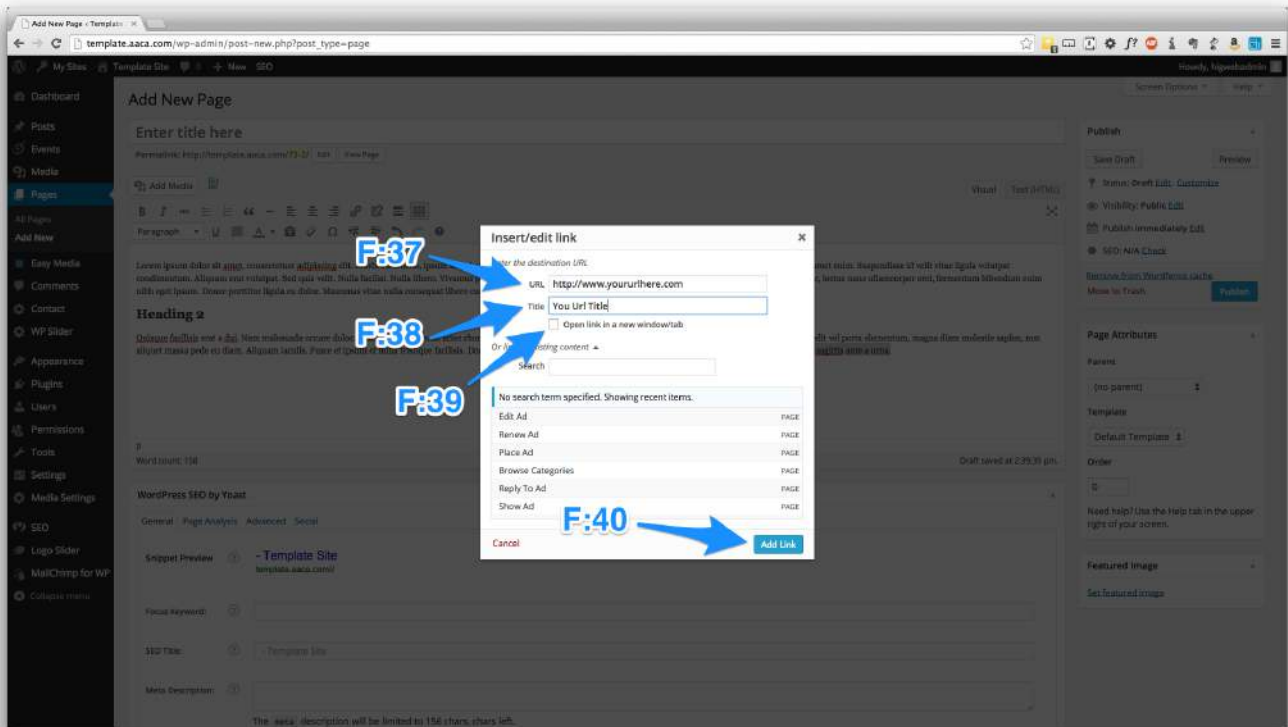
Add New Page ‹ Template ×

template.aaca.com/wp-admin/post-new.php?post_type=page

My Sites Template Site + New SEO

Howdy, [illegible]

Dashboard
Posts
Events
Media
Pages
All Pages
Add New
Easy Media
Comments
Contact
WP Slider
Appearance
Plugins
Users
Permissions
Tools
Settings
Media Settings
SEO
Logo Slider
MailChimp for WP
Collapse menu

Add New Page

Screen Options ▾ Help ▾

Enter title here

Permalink: http://template.aaca.com/73-2/ Edit View Page

Add Media

Visual Text (HTML)

Paragraph

Lorem ipsum dolor sit amet, consectetur adipiscing elit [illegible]

Heading 2

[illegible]

p
Word count: 158

Draft saved at 2:29:35 pm.

WordPress SEO by Yoast

General Page Analysis Advanced Social

Snippet Preview

- Template Site
template.aaca.com/

Focus Keyword:

SEO Title:

- Template Site

Meta Description:

The meta description will be limited to 156 chars, chars left.

Insert/edit link ×

Enter the destination URL

URL http://www.yoururlhere.com

Title You Url Title

Open link in a new window/tab

Or link to existing content ▲

Search

No search term specified. Showing recent items.

Edit Ad PAGE
Renew Ad PAGE
Place Ad PAGE
Browse Categories PAGE
Reply To Ad PAGE
Show Ad PAGE

Cancel

Add Link

F:37

F:38

F:39

F:40

Publish

Save Draft Preview

Status: Draft Edit Customize

Visibility: Public Edit

Publish immediately Edit

SEO: N/A Check

Remove from Wordpress cache

Move to Trash

Publish

Page Attributes

Parent

(no parent)

Template

Default Template

Order

0

Need help? Use the Help tab in the upper right of your screen.

Featured Image

Set featured image